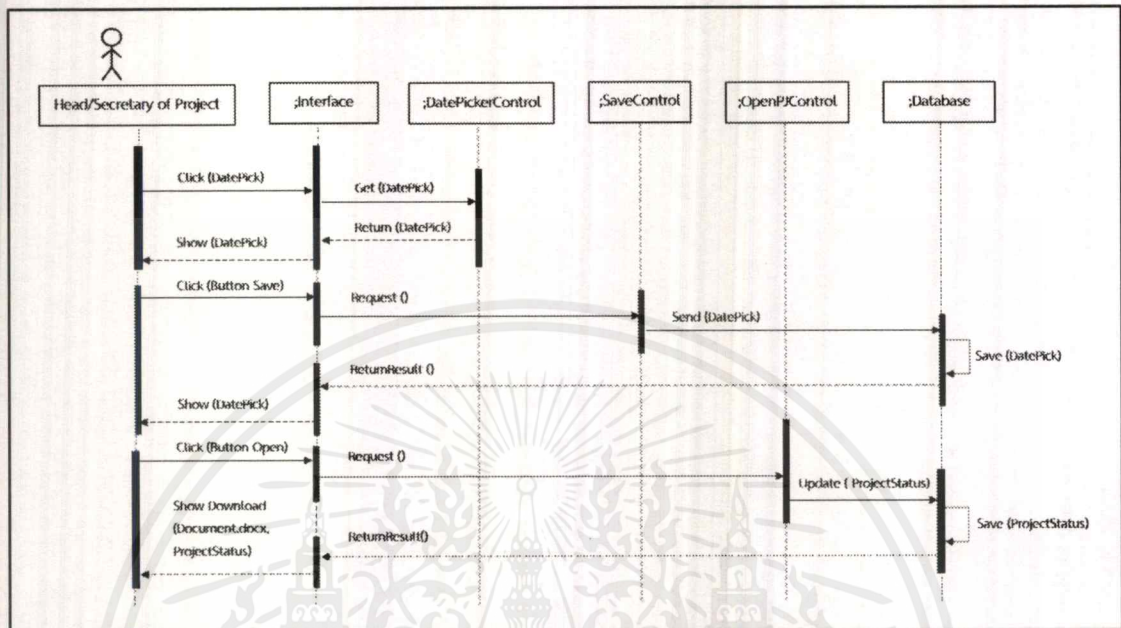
Head/Secretary of Project

;Interface

;DatePickerControl

;SaveControl

;OpenPJControl

;Database

Click (DatePick)

Get (DatePick)

Return (DatePick)

Show (DatePick)

Click (Button Save)

Request ()

Send (DatePick)

Save (DatePick)

ReturnResult ()

Show (DatePick)

Click (Button Open)

Request ()

Update ( ProjectStatus)

Save (ProjectStatus)

Show Download (Document.docx, ProjectStatus)

ReturnResult()